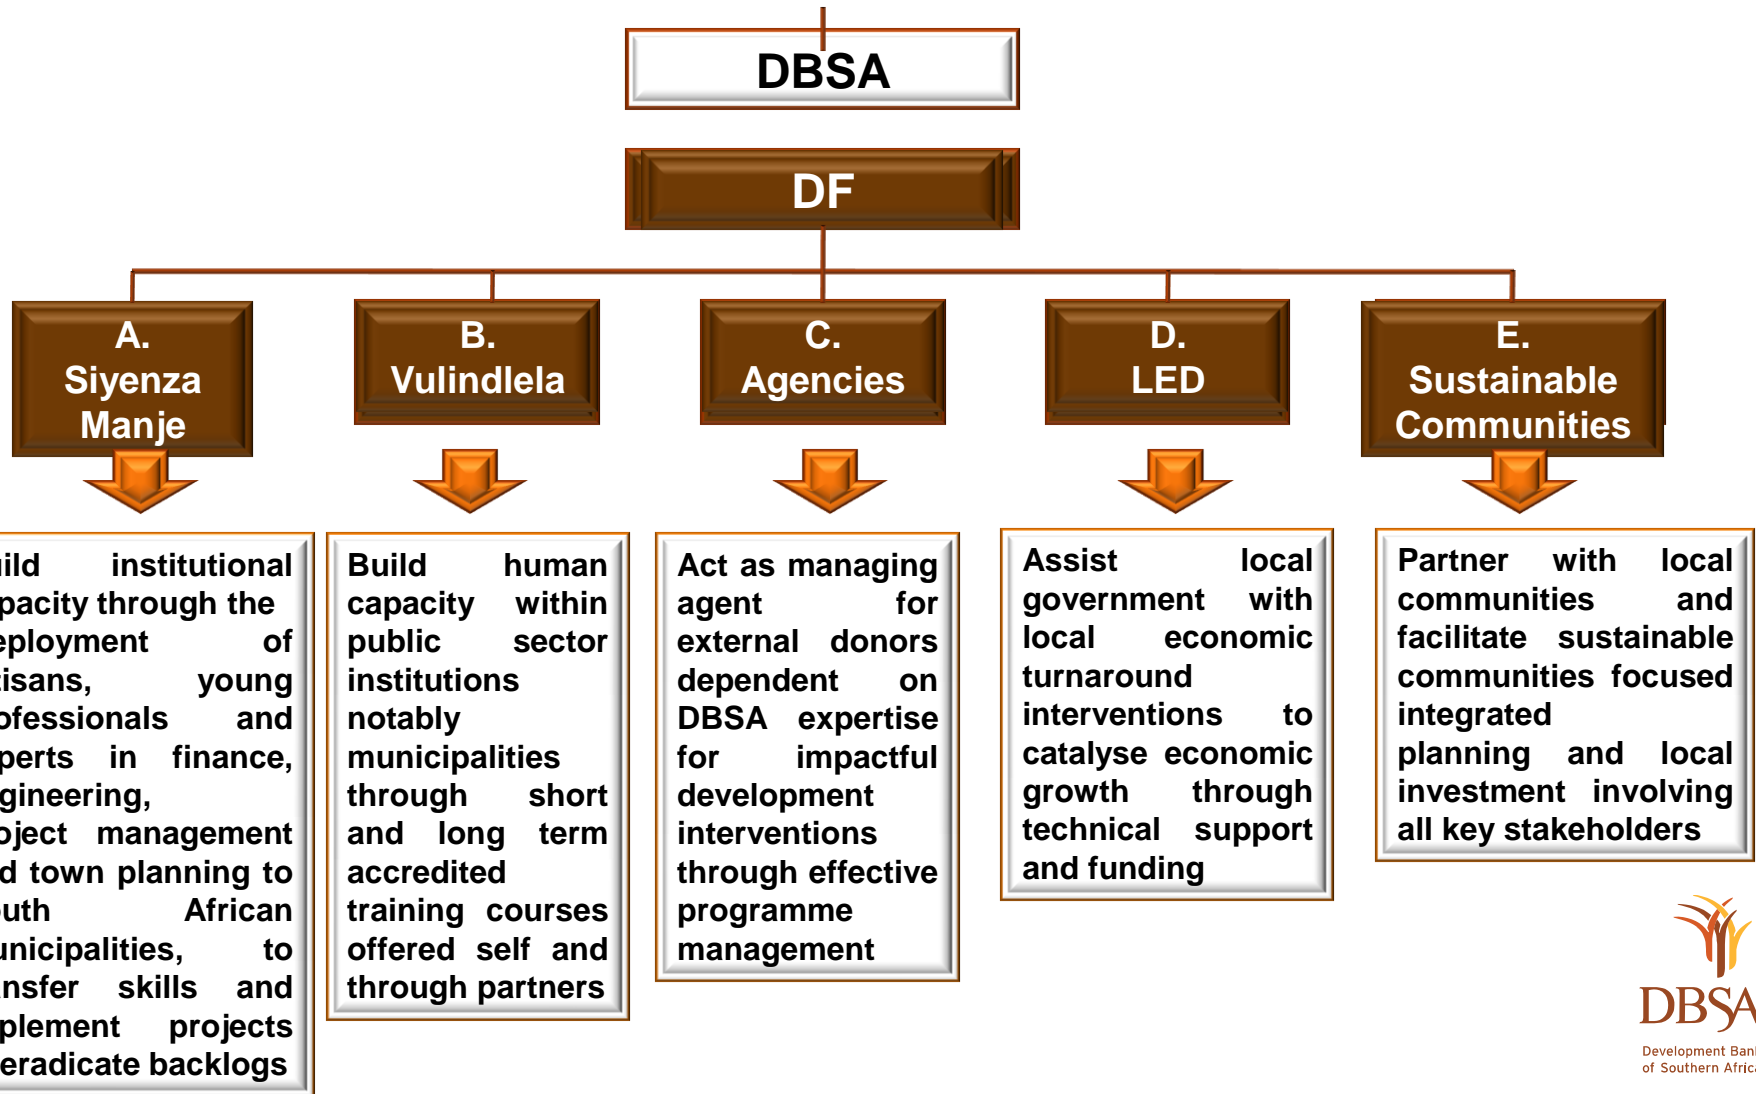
DBSA

DF

A. Siyenza Manje

B. Vulindlela

C. Agencies

D. LED

E. Sustainable Communities

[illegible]ild institutional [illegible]pacity through the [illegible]eployment of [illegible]isans, young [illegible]ofessionals and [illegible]perts in finance, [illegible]gineering, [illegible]oject management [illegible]d town planning to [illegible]uth African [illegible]unicipalities, to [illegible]nsfer skills and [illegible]plement projects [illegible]eradicate backlogs

Build human capacity within public sector institutions notably municipalities through short and long term accredited training courses offered self and through partners

Act as managing agent for external donors dependent on DBSA expertise for impactful development interventions through effective programme management

Assist local government with local economic turnaround interventions to catalyse economic growth through technical support and funding

Partner with local communities and facilitate sustainable communities focused integrated planning and local investment involving all key stakeholders

DBSA
Development Ban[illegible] of Southern Afric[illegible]